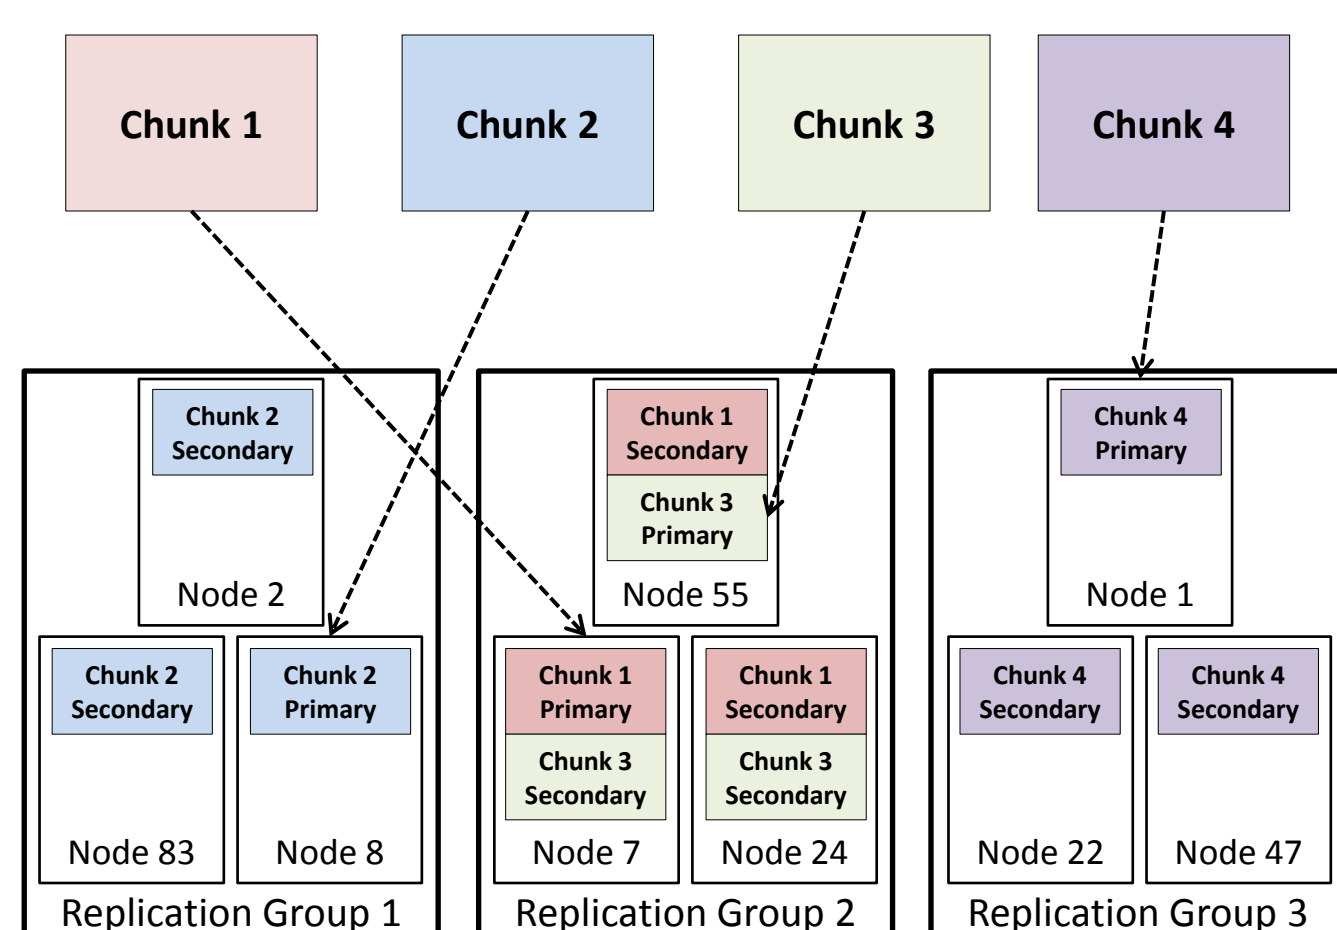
Chunk 1

Chunk 2

Chunk 3

Chunk 4

Chunk 2 Secondary

Node 2

Chunk 2 Secondary

Node 83

Chunk 2 Primary

Node 8

Replication Group 1

Chunk 1 Secondary

Chunk 3 Primary

Node 55

Chunk 1 Primary

Chunk 3 Secondary

Node 7

Chunk 1 Secondary

Chunk 3 Secondary

Node 24

Replication Group 2

Chunk 4 Primary

Node 1

Chunk 4 Secondary

Node 22

Chunk 4 Secondary

Node 47

Replication Group 3